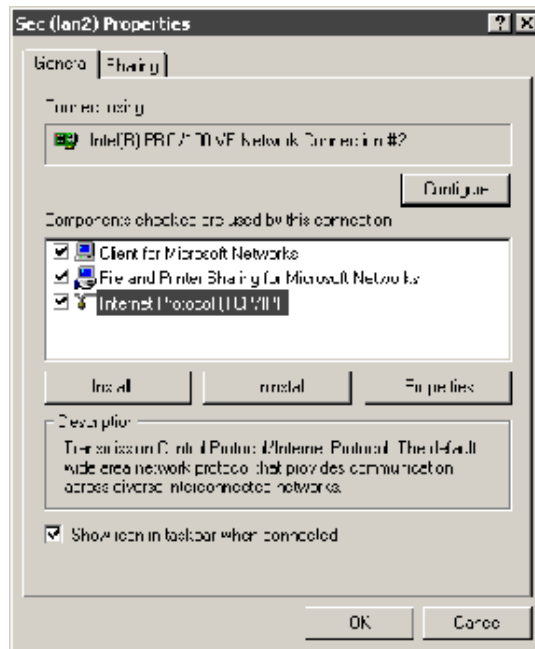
Sec (lan2) Properties

?

General | Sharing

Connect using:

Intel(R) PRO/100 VE Network Connection #2

Configure

Components checked are used by this connection:

Client for Microsoft Networks

File and Printer Sharing for Microsoft Networks

Internet Protocol (TCP/IP)

Install

Uninstall

Properties

Description

Transmission Control Protocol/Internet Protocol. The default wide area network protocol that provides communication across diverse interconnected networks.

Show icon in taskbar when connected

OK

Cancel